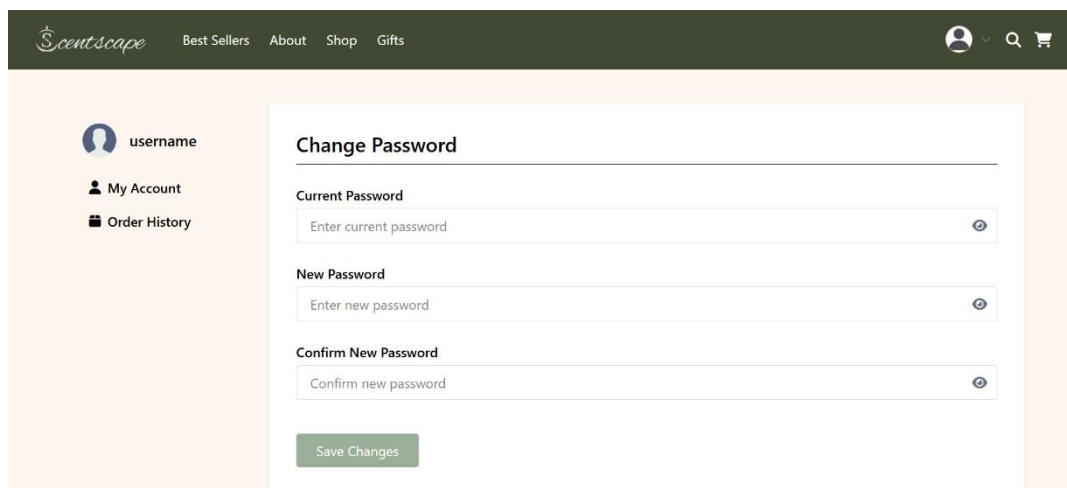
Scentscape Best Sellers About Shop Gifts

username

My Account

Order History

Change Password

Current Password

Enter current password

New Password

Enter new password

Confirm New Password

Confirm new password

Save Changes